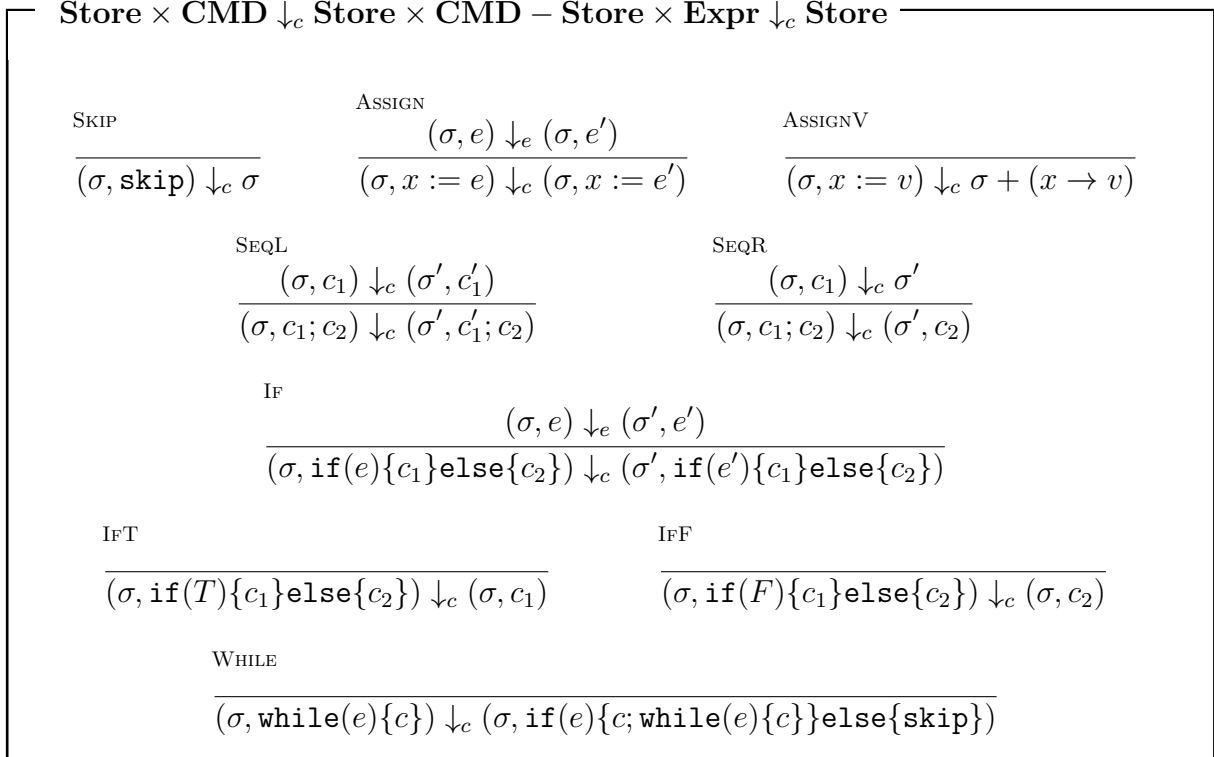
**Store × CMD $\downarrow_c$ Store × CMD – Store × Expr $\downarrow_c$ Store**

Skip
$\frac{}{(\sigma, \texttt{skip}) \downarrow_c \sigma}$

Assign
$\frac{(\sigma, e) \downarrow_e (\sigma, e')}{(\sigma, x := e) \downarrow_c (\sigma, x := e')}$

AssignV
$\frac{}{(\sigma, x := v) \downarrow_c \sigma + (x \to v)}$

SeqL
$\frac{(\sigma, c_1) \downarrow_c (\sigma', c_1')}{(\sigma, c_1; c_2) \downarrow_c (\sigma', c_1'; c_2)}$

SeqR
$\frac{(\sigma, c_1) \downarrow_c \sigma'}{(\sigma, c_1; c_2) \downarrow_c (\sigma', c_2)}$

If
$\frac{(\sigma, e) \downarrow_e (\sigma', e')}{(\sigma, \texttt{if}(e)\{c_1\}\texttt{else}\{c_2\}) \downarrow_c (\sigma', \texttt{if}(e')\{c_1\}\texttt{else}\{c_2\})}$

IfT
$\frac{}{(\sigma, \texttt{if}(T)\{c_1\}\texttt{else}\{c_2\}) \downarrow_c (\sigma, c_1)}$

IfF
$\frac{}{(\sigma, \texttt{if}(F)\{c_1\}\texttt{else}\{c_2\}) \downarrow_c (\sigma, c_2)}$

While
$\frac{}{(\sigma, \texttt{while}(e)\{c\}) \downarrow_c (\sigma, \texttt{if}(e)\{c; \texttt{while}(e)\{c\}\}\texttt{else}\{\texttt{skip}\})}$